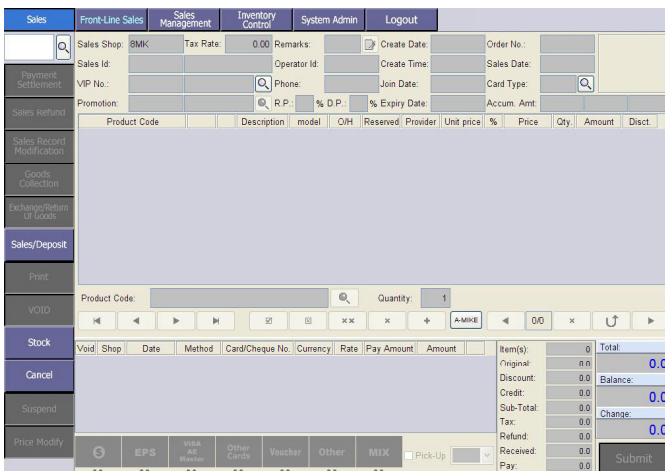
Sales
Front-Line Sales
Sales Management
Inventory Control
System Admin
Logout

Payment Settlement
Sales Refund
Sales Record Modification
Goods Collection
Exchange/Return Of Goods
Sales/Deposit
Print
VOID
Stock
Cancel
Suspend
Price Modify

Sales Shop: 8MK
Tax Rate: 0.00
Remarks:
Create Date:
Order No.:
Sales Id:
Operator Id:
Create Time:
Sales Date:
VIP No.:
Phone:
Join Date:
Card Type:
Promotion:
R.P.: %
D.P.: %
Expiry Date:
Accum. Amt:

| Product Code | | | Description | model | O/H | Reserved | Provider | Unit price | % | Price | Qty. | Amount | Disct. |
|---|---|---|---|---|---|---|---|---|---|---|---|---|---|

Product Code:
Quantity: 1

A-MIKE
0/0

| Void | Shop | Date | Method | Card/Cheque No. | Currency | Rate | Pay Amount | Amount | |
|---|---|---|---|---|---|---|---|---|---|

Item(s): 0
Original: 0.0
Discount: 0.0
Credit: 0.0
Sub-Total: 0.0
Tax: 0.0
Refund: 0.0
Received: 0.0
Pay: 0.0

Total: 0.0
Balance: 0.0
Change: 0.0

EPS
VISA All Master
Other Cards
Voucher
Other
MIX
Pick-Up
Submit